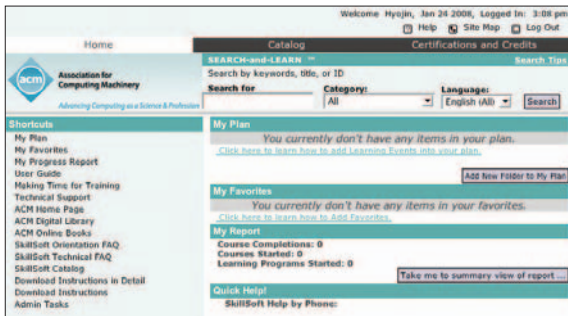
Welcome Hyojin, Jan 24 2008, Logged In: 3:08 pm

Help Site Map Log Out

Home

Catalog

Certifications and Credits

acm Association for Computing Machinery

Advancing Computing as a Science & Profession

SEARCH-and-LEARN ™

Search Tips

Search by keywords, title, or ID

Search for

Category:

All

Language:

English (All)

Search

Shortcuts

My Plan
My Favorites
My Progress Report
User Guide
Making Time for Training
Technical Support
ACM Home Page
ACM Digital Library
ACM Online Books
SkillSoft Orientation FAQ
SkillSoft Technical FAQ
SkillSoft Catalog
Download Instructions in Detail
Download Instructions
Admin Tasks

My Plan

You currently don't have any items in your plan.

Click here to learn how to add Learning Events into your plan.

Add New Folder to My Plan

My Favorites

You currently don't have any items in your favorites.

Click here to learn how to Add Favorites.

My Report

Course Completions: 0
Courses Started: 0
Learning Programs Started: 0

Take me to summary view of report ...

Quick Help!

SkillSoft Help by Phone: